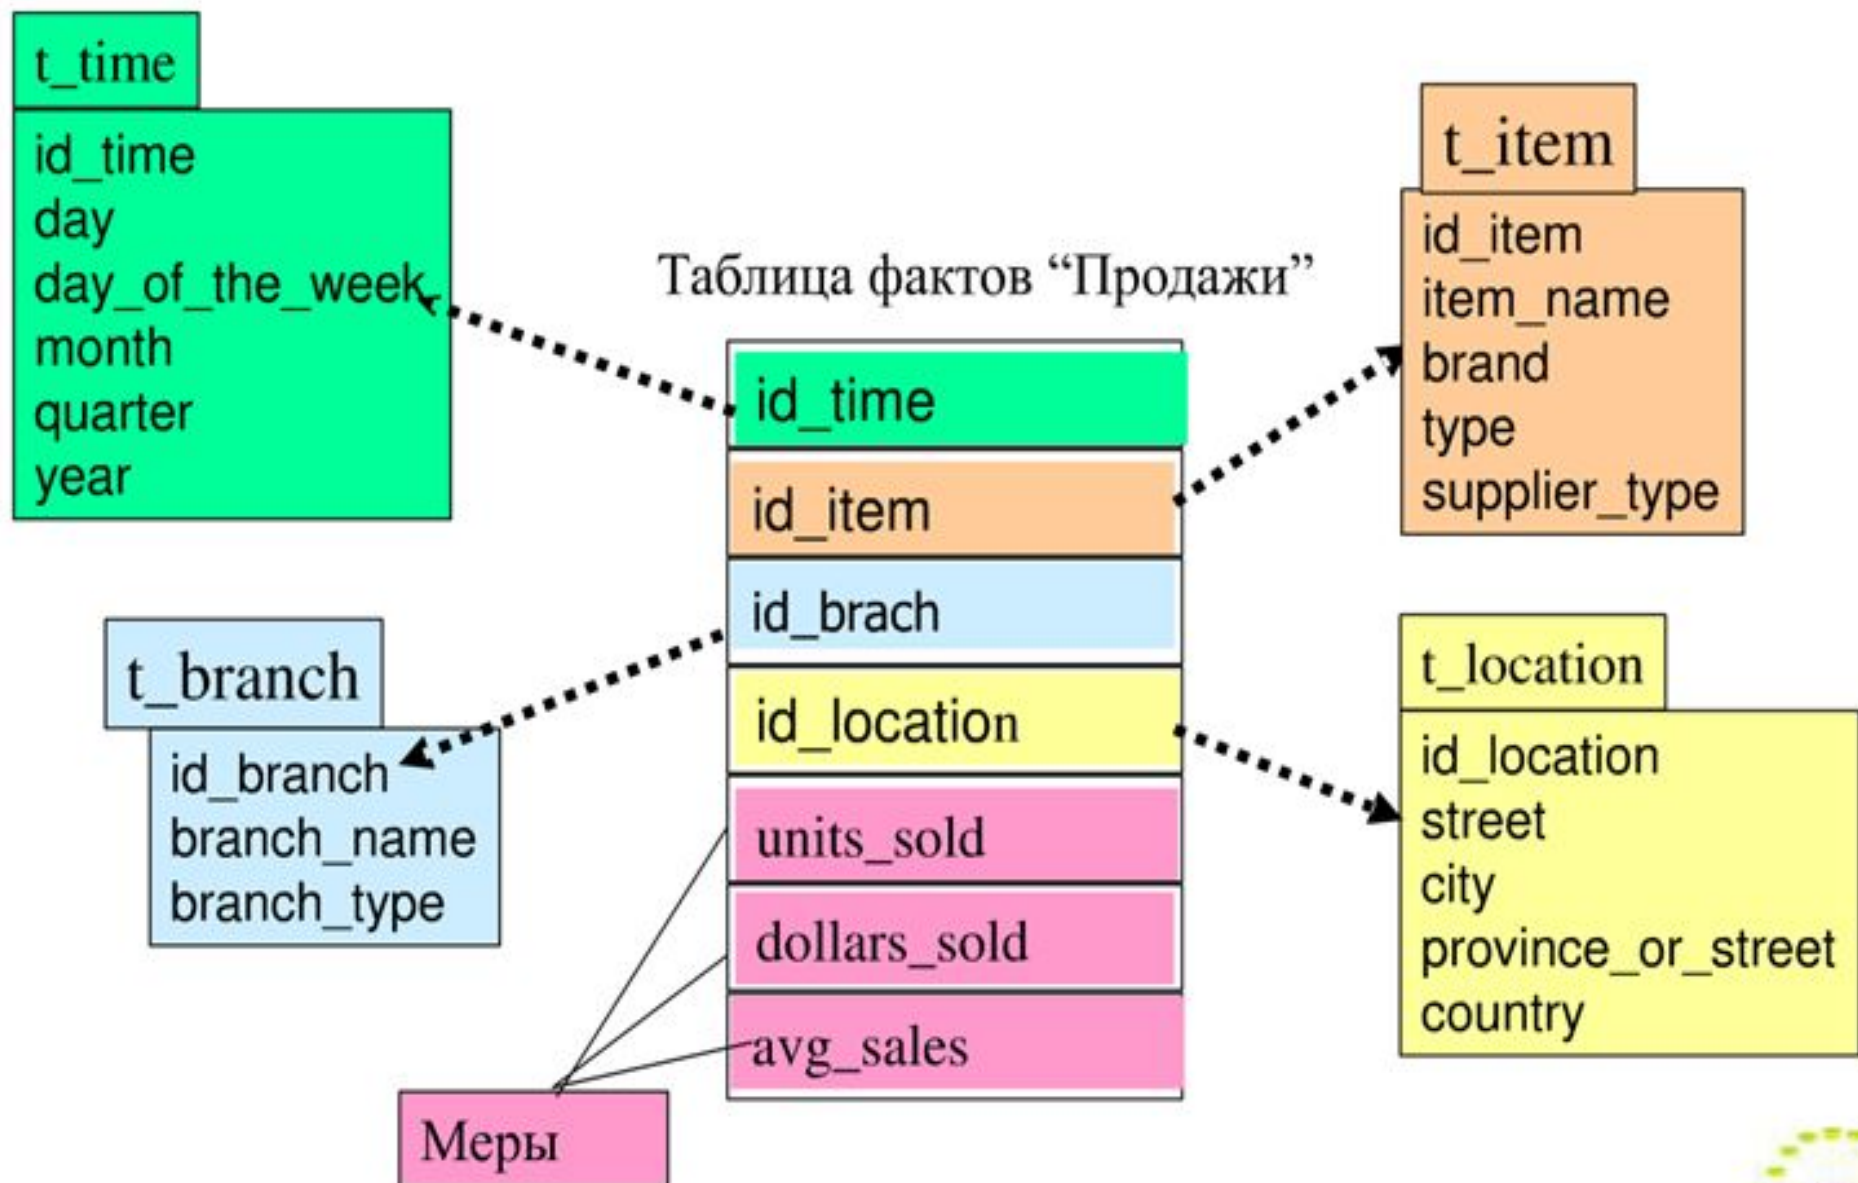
t_time

id_time
day
day_of_the_week
month
quarter
year

Таблица фактов "Продажи"

id_time
id_item
id_brach
id_location
units_sold
dollars_sold
avg_sales

t_item

id_item
item_name
brand
type
supplier_type

t_branch

id_branch
branch_name
branch_type

t_location

id_location
street
city
province_or_street
country

Меры